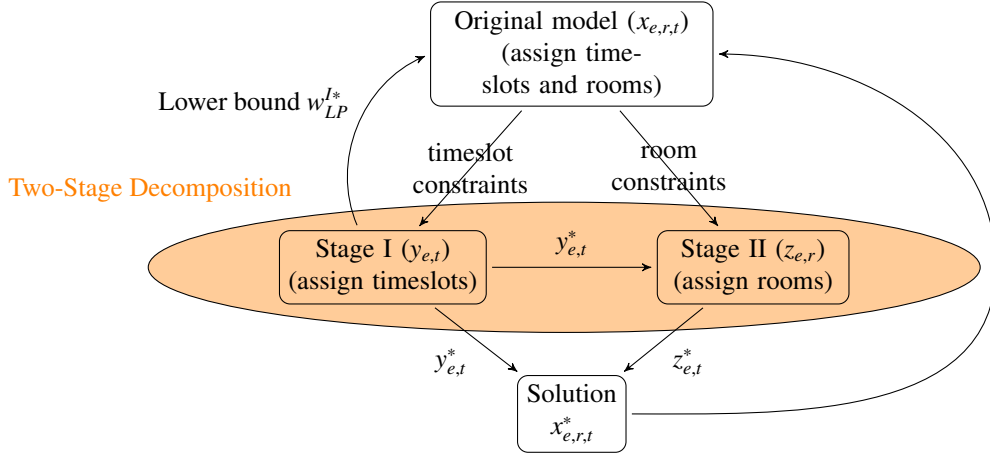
Original model ($x_{e,r,t}$) (assign timeslots and rooms)

Lower bound $w_{LP}^{I*}$

timeslot constraints

room constraints

Two-Stage Decomposition

Stage I ($y_{e,t}$) (assign timeslots)

$y_{e,t}^{*}$

Stage II ($z_{e,r}$) (assign rooms)

$y_{e,t}^{*}$

$z_{e,t}^{*}$

Solution $x_{e,r,t}^{*}$